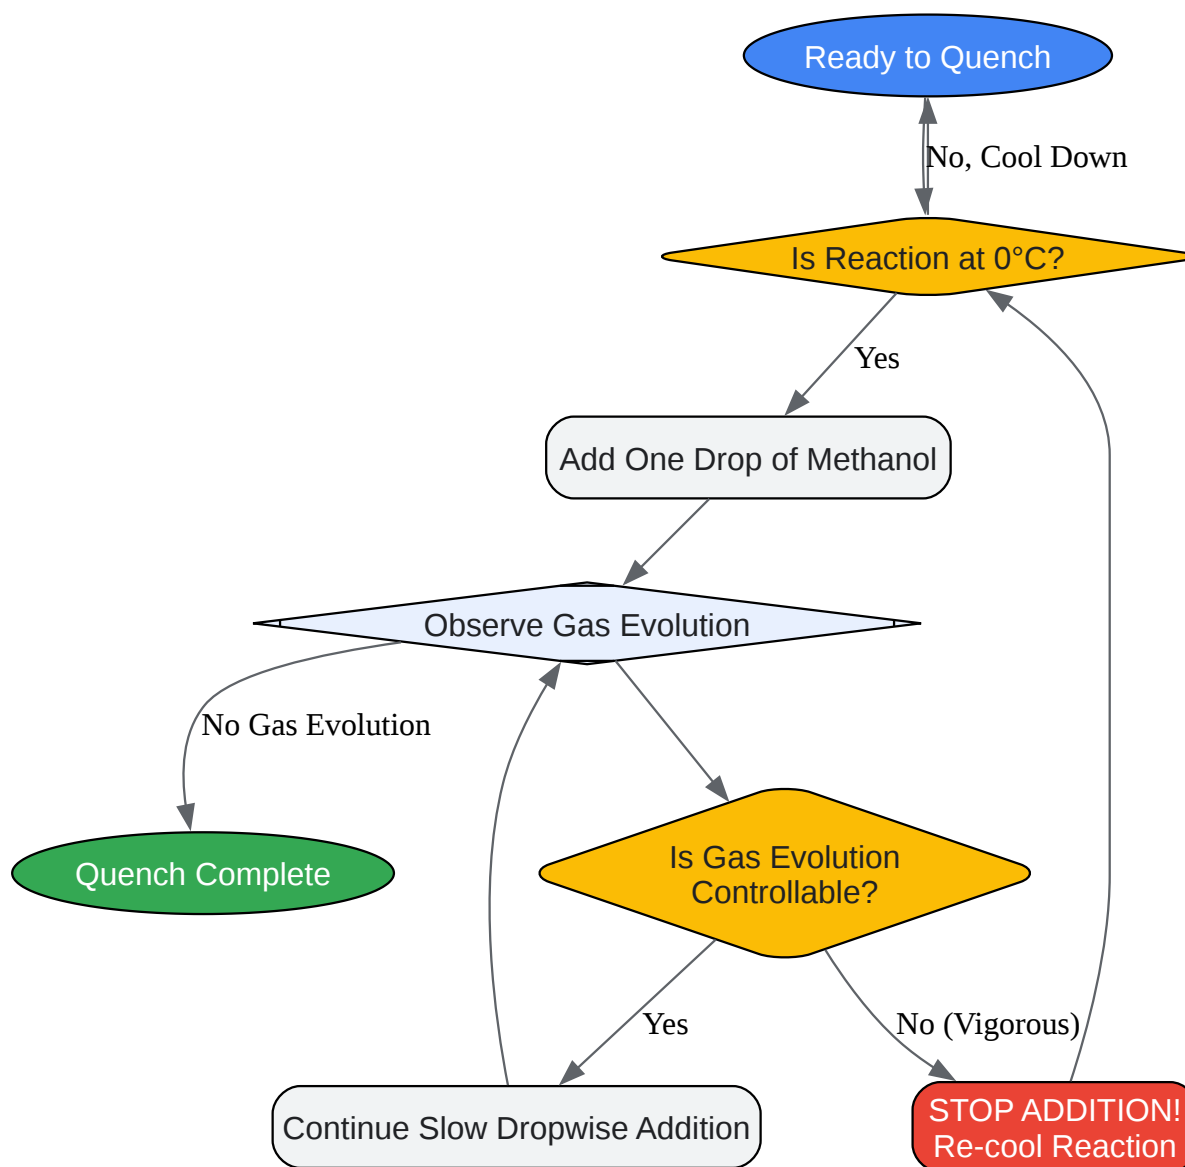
Ready to Quench

No, Cool Down

Is Reaction at 0°C?

Yes

Add One Drop of Methanol

Observe Gas Evolution

No Gas Evolution

Quench Complete

Is Gas Evolution Controllable?

Yes

No (Vigorous)

Continue Slow Dropwise Addition

STOP ADDITION! Re-cool Reaction